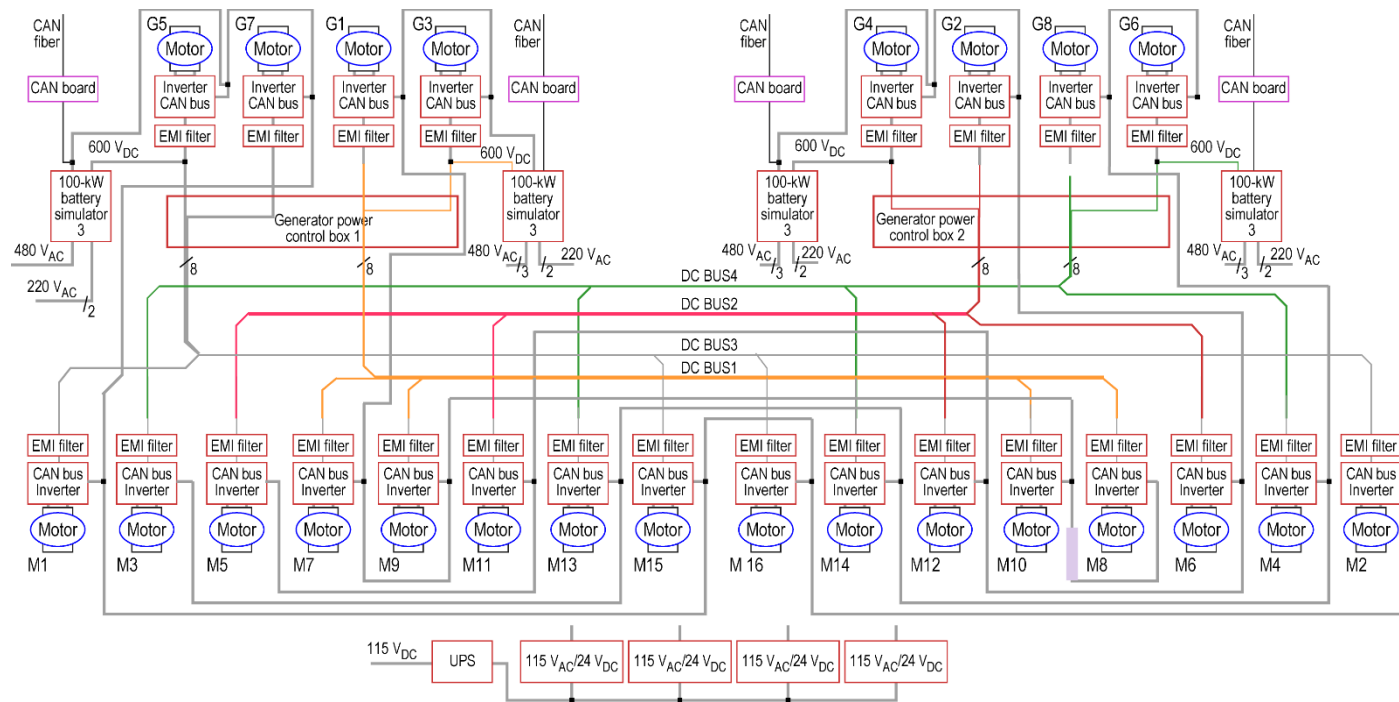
CAN fiber

G5 Motor Inverter CAN bus EMI filter

G7 Motor Inverter CAN bus EMI filter

G1 Motor Inverter CAN bus EMI filter

G3 Motor Inverter CAN bus EMI filter

CAN fiber

CAN board

CAN board

600 $V_{DC}$

600 $V_{DC}$

100-kW battery simulator 3

100-kW battery simulator 3

Generator power control box 1

480 $V_{AC}$

220 $V_{AC}$ 2

8

8

480 $V_{AC}$ 3 2 220 $V_{AC}$

CAN fiber

CAN board

G4 Motor Inverter CAN bus EMI filter

G2 Motor Inverter CAN bus EMI filter

G8 Motor Inverter CAN bus EMI filter

G6 Motor Inverter CAN bus EMI filter

CAN fiber

CAN board

600 $V_{DC}$

600 $V_{DC}$

100-kW battery simulator 3

Generator power control box 2

100-kW battery simulator 3

480 $V_{AC}$ 3 2 220 $V_{AC}$

8

8

480 $V_{AC}$ 3 2 220 $V_{AC}$

DC BUS4

DC BUS2

DC BUS3

DC BUS1

EMI filter CAN bus Inverter Motor M1

EMI filter CAN bus Inverter Motor M3

EMI filter CAN bus Inverter Motor M5

EMI filter CAN bus Inverter Motor M7

EMI filter CAN bus Inverter Motor M9

EMI filter CAN bus Inverter Motor M11

EMI filter CAN bus Inverter Motor M13

EMI filter CAN bus Inverter Motor M15

EMI filter CAN bus Inverter Motor M 16

EMI filter CAN bus Inverter Motor M14

EMI filter CAN bus Inverter Motor M12

EMI filter CAN bus Inverter Motor M10

EMI filter CAN bus Inverter Motor M8

EMI filter CAN bus Inverter Motor M6

EMI filter CAN bus Inverter Motor M4

EMI filter CAN bus Inverter Motor M2

115 $V_{DC}$

UPS

115 $V_{AC}$/24 $V_{DC}$

115 $V_{AC}$/24 $V_{DC}$

115 $V_{AC}$/24 $V_{DC}$

115 $V_{AC}$/24 $V_{DC}$